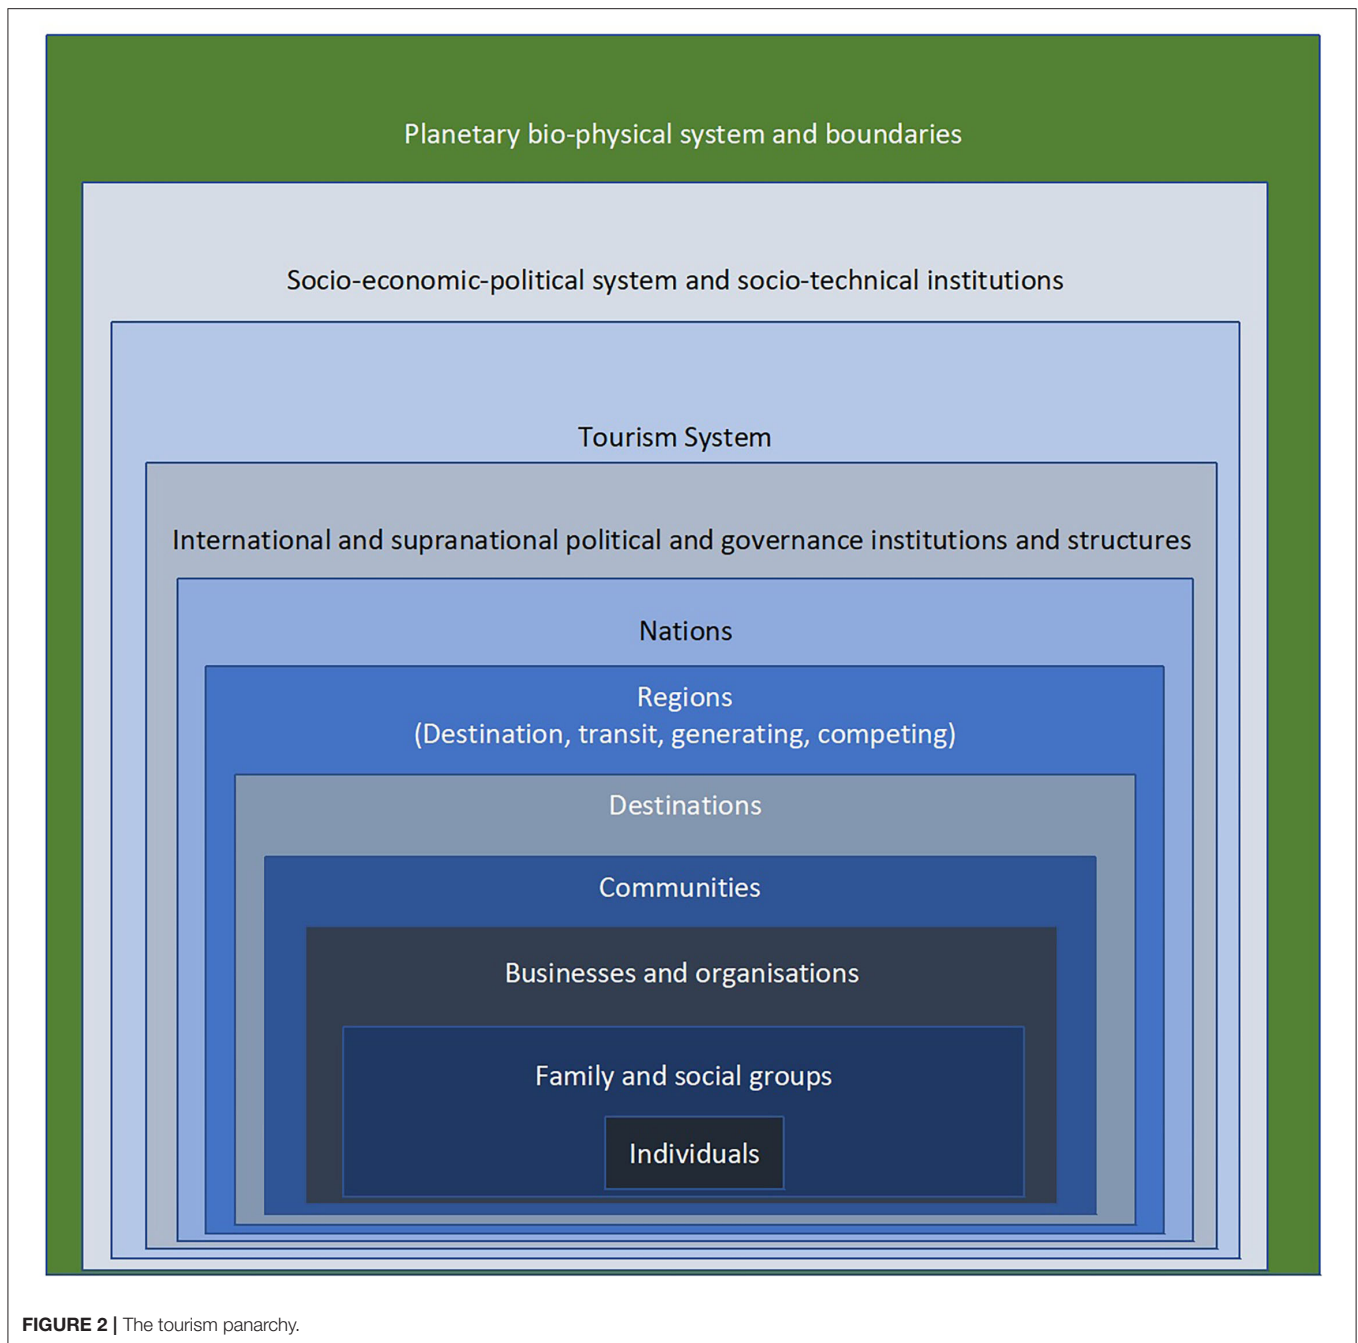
Planetary bio-physical system and boundaries

Socio-economic-political system and socio-technical institutions

Tourism System

International and supranational political and governance institutions and structures

Nations

Regions
(Destination, transit, generating, competing)

Destinations

Communities

Businesses and organisations

Family and social groups

Individuals

FIGURE 2 | The tourism panarchy.